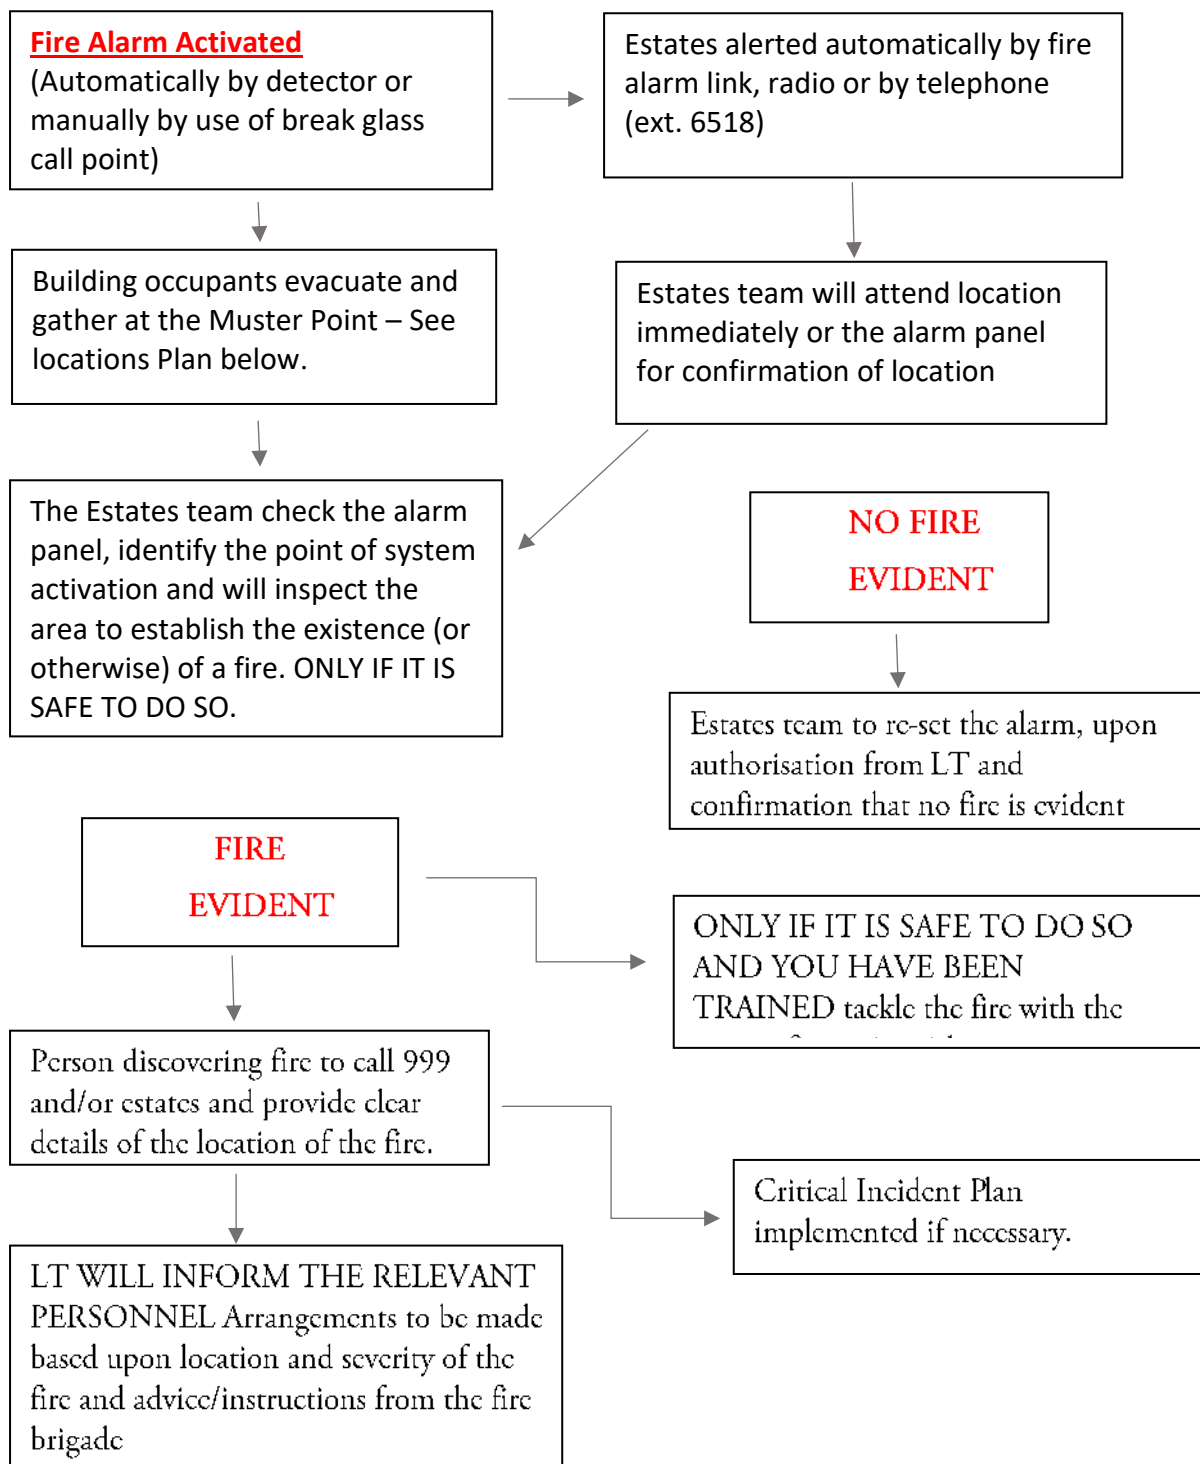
Fire Alarm Activated
(Automatically by detector or manually by use of break glass call point)

Estates alerted automatically by fire alarm link, radio or by telephone (ext. 6518)

Building occupants evacuate and gather at the Muster Point – See locations Plan below.

Estates team will attend location immediately or the alarm panel for confirmation of location

The Estates team check the alarm panel, identify the point of system activation and will inspect the area to establish the existence (or otherwise) of a fire. ONLY IF IT IS SAFE TO DO SO.

NO FIRE EVIDENT

Estates team to re-set the alarm, upon authorisation from LT and confirmation that no fire is evident

FIRE EVIDENT

ONLY IF IT IS SAFE TO DO SO AND YOU HAVE BEEN TRAINED tackle the fire with the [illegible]

Person discovering fire to call 999 and/or estates and provide clear details of the location of the fire.

Critical Incident Plan implemented if necessary.

LT WILL INFORM THE RELEVANT PERSONNEL Arrangements to be made based upon location and severity of the fire and advice/instructions from the fire brigade